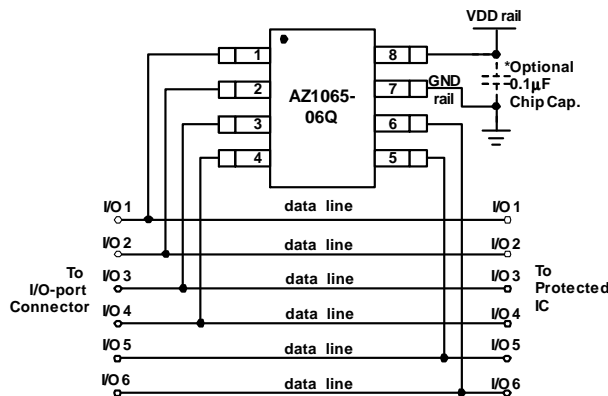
VDD rail

1
2
3
4

AZ1065-06Q

8
7
6
5

GND rail

*Optional 0.1μF Chip Cap.

I/O 1
data line
I/O 1

I/O 2
data line
I/O 2

To I/O-port Connector

I/O 3
data line
I/O 3

To Protected IC

I/O 4
data line
I/O 4

I/O 5
data line
I/O 5

I/O 6
data line
I/O 6